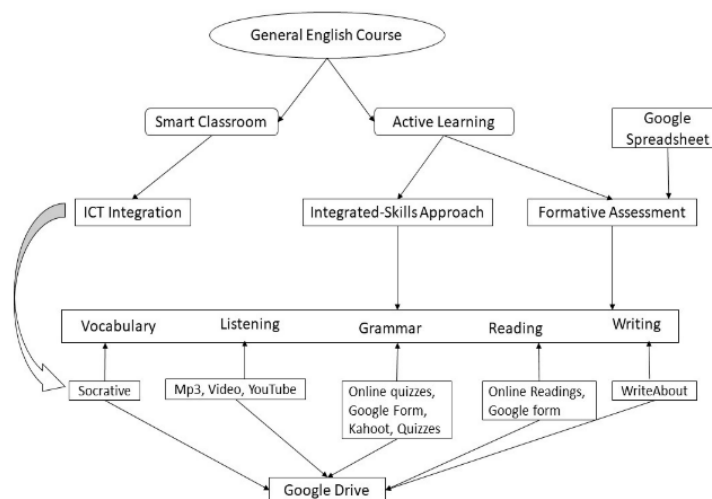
General English Course

Smart Classroom

Active Learning

Google Spreadsheet

ICT Integration

Integrated-Skills Approach

Formative Assessment

Vocabulary

Listening

Grammar

Reading

Writing

Socrative

Mp3, Video, YouTube

Online quizzes, Google Form, Kahoot, Quizzes

Online Readings, Google form

WriteAbout

Google Drive